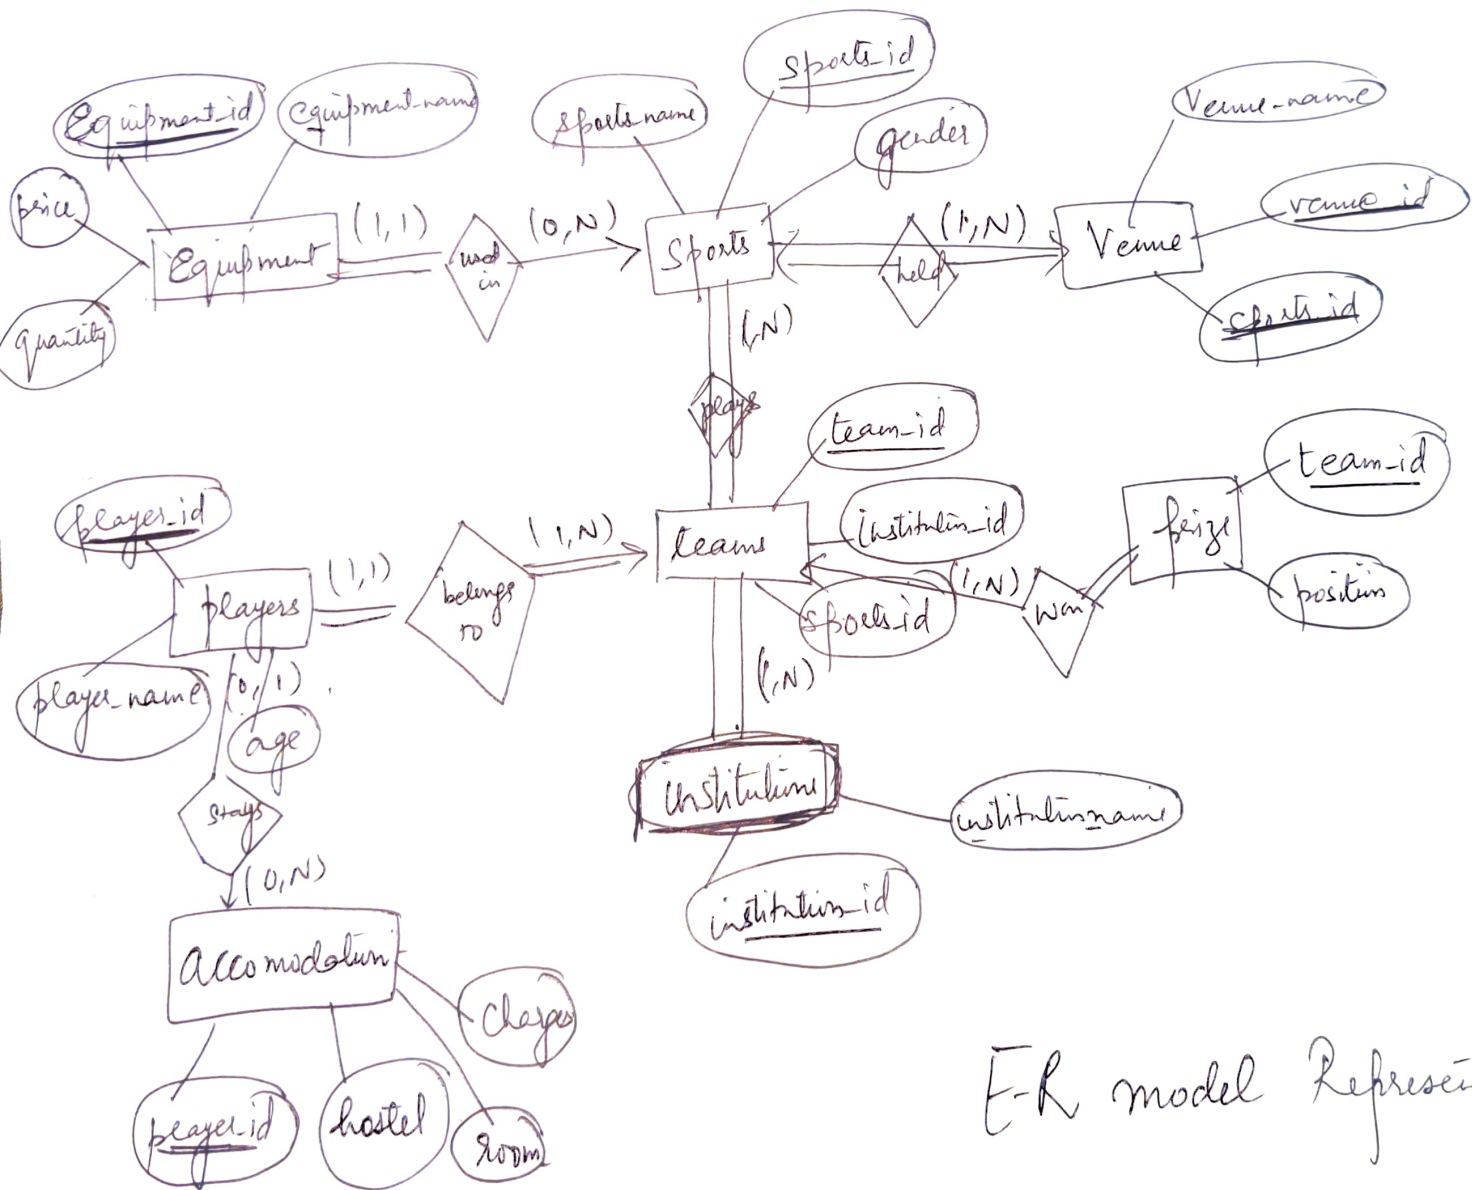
equipment_id
equipment_name
price
Equipment
quantity
(1,1)
used in
(0,N)
sports_name
sports_id
gender
Sports
(1,N)
held
Venue
Venue_name
venue_id
sports_id
(1,N)
plays
team_id
players_id
players
(1,1)
belongs to
(1,N)
teams
institution_id
sports_id
prize
team_id
position
(1,N)
won
player_name
(0,1)
age
stays
(1,N)
institution
institution_name
institution_id
(0,N)
accomodation
charges
player_id
hostel
room
E-R model Represen